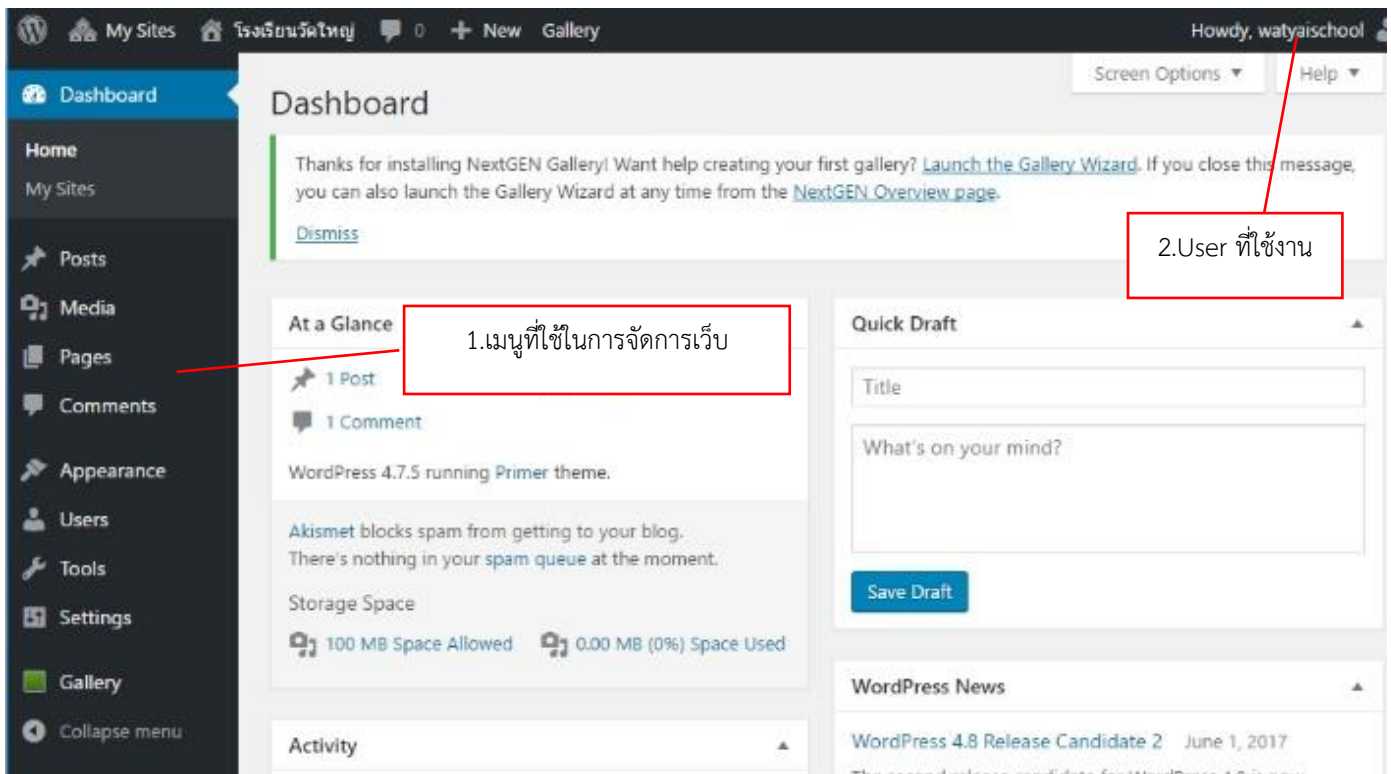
My Sites โรงเรียนวัดใหญ่ 0 + New Gallery Howdy, watyaischool

Screen Options ▼ Help ▼

Dashboard

Home
My Sites

Posts
Media
Pages
Comments
Appearance
Users
Tools
Settings
Gallery
Collapse menu

Dashboard

Thanks for installing NextGEN Gallery! Want help creating your first gallery? Launch the Gallery Wizard. If you close this message, you can also launch the Gallery Wizard at any time from the NextGEN Overview page.

Dismiss

2.User ที่ใช้งาน

At a Glance

1.เมนูที่ใช้ในการจัดการเว็บ

1 Post
1 Comment

WordPress 4.7.5 running Primer theme.

Akismet blocks spam from getting to your blog.
There's nothing in your spam queue at the moment.

Storage Space

100 MB Space Allowed 0.00 MB (0%) Space Used

Activity ▲

Quick Draft ▲

Title

What's on your mind?

Save Draft

WordPress News ▲

WordPress 4.8 Release Candidate 2 June 1, 2017

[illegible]